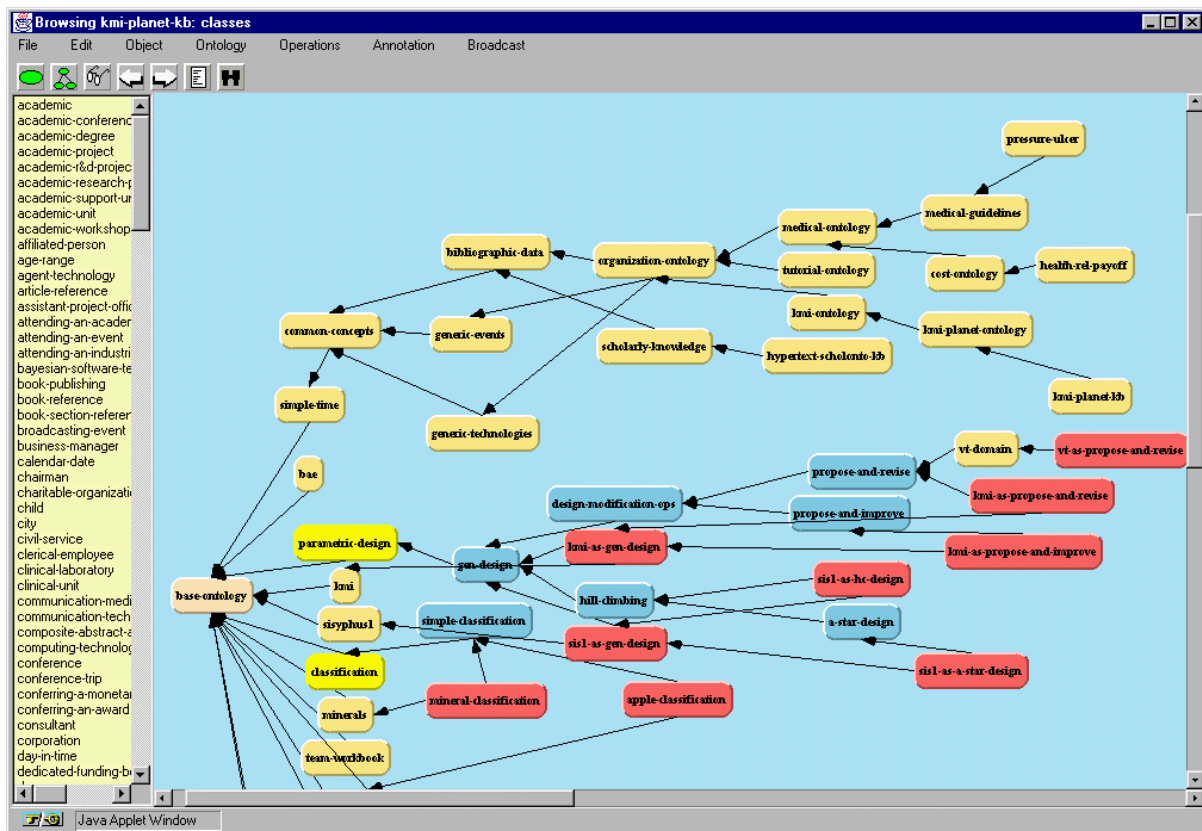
Browsing kmi-planet-kb: classes

File Edit Object Ontology Operations Annotation Broadcast

academic
academic-conferenc
academic-degree
academic-project
academic-r&d-projec
academic-research-p
academic-support-ur
academic-unit
academic-workshop
affiliated-person
age-range
agent-technology
article-reference
assistant-project-offic
attending-an-acader
attending-an-event
attending-an-industri
bayesian-software-te
book-publishing
book-reference
book-section-referer
broadcasting-event
business-manager
calendar-date
chairman
charitable-organizati
child
city
civil-service
clerical-employee
clinical-laboratory
clinical-unit
communication-medi
communication-tech
composite-abstract-a
computing-technolog
conference
conference-trip
conferring-a-monetar
conferring-an-award
consultant
corporation
day-in-time
dedicated-funding-b

pressure-ulcer
medical-guidelines
medical-ontology
bibliographic-data
organization-ontology
tutorial-ontology
cost-ontology
health-rel-payoff
kmi-ontology
kmi-planet-ontology
common-concepts
generic-events
scholarly-knowledge
hypertext-scholonto-kb
kmi-planet-kb
simple-time
generic-technologies
vt-domain
vt-as-propose-and-revise
propose-and-revise
bae
design-modification-ops
kmi-as-propose-and-revise
propose-and-improve
parametric-design
kmi-as-gen-design
kmi-as-propose-and-improve
gen-design
sis1-as-hc-design
base-ontology
kmi
hill-climbing
sisyphus1
simple-classification
a-star-design
sis1-as-gen-design
sis1-as-a-star-design
classification
mineral-classification
apple-classification
minerals
team-workbook

Java Applet Window